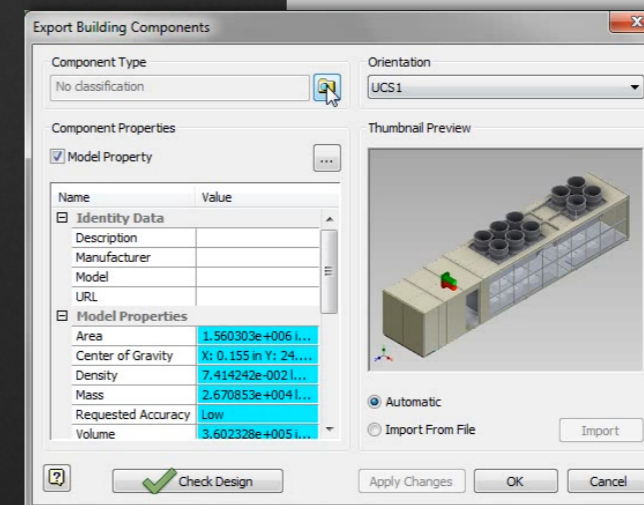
Export Building Components

Component Type

No classification

Orientation

UCS1

Component Properties

Model Property

...

| Name | Value |
|---|---|
| Identity Data | |
| Description | |
| Manufacturer | |
| Model | |
| URL | |
| Model Properties | |
| Area | 1.560303e+006 i... |
| Center of Gravity | X: 0.155 in Y: 24.... |
| Density | 7.414242e-002 l... |
| Mass | 2.670853e+004 l... |
| Requested Accuracy | Low |
| Volume | 3.602328e+005 i... |

Thumbnail Preview

Automatic

Import From File

Import

?

Check Design

Apply Changes

OK

Cancel